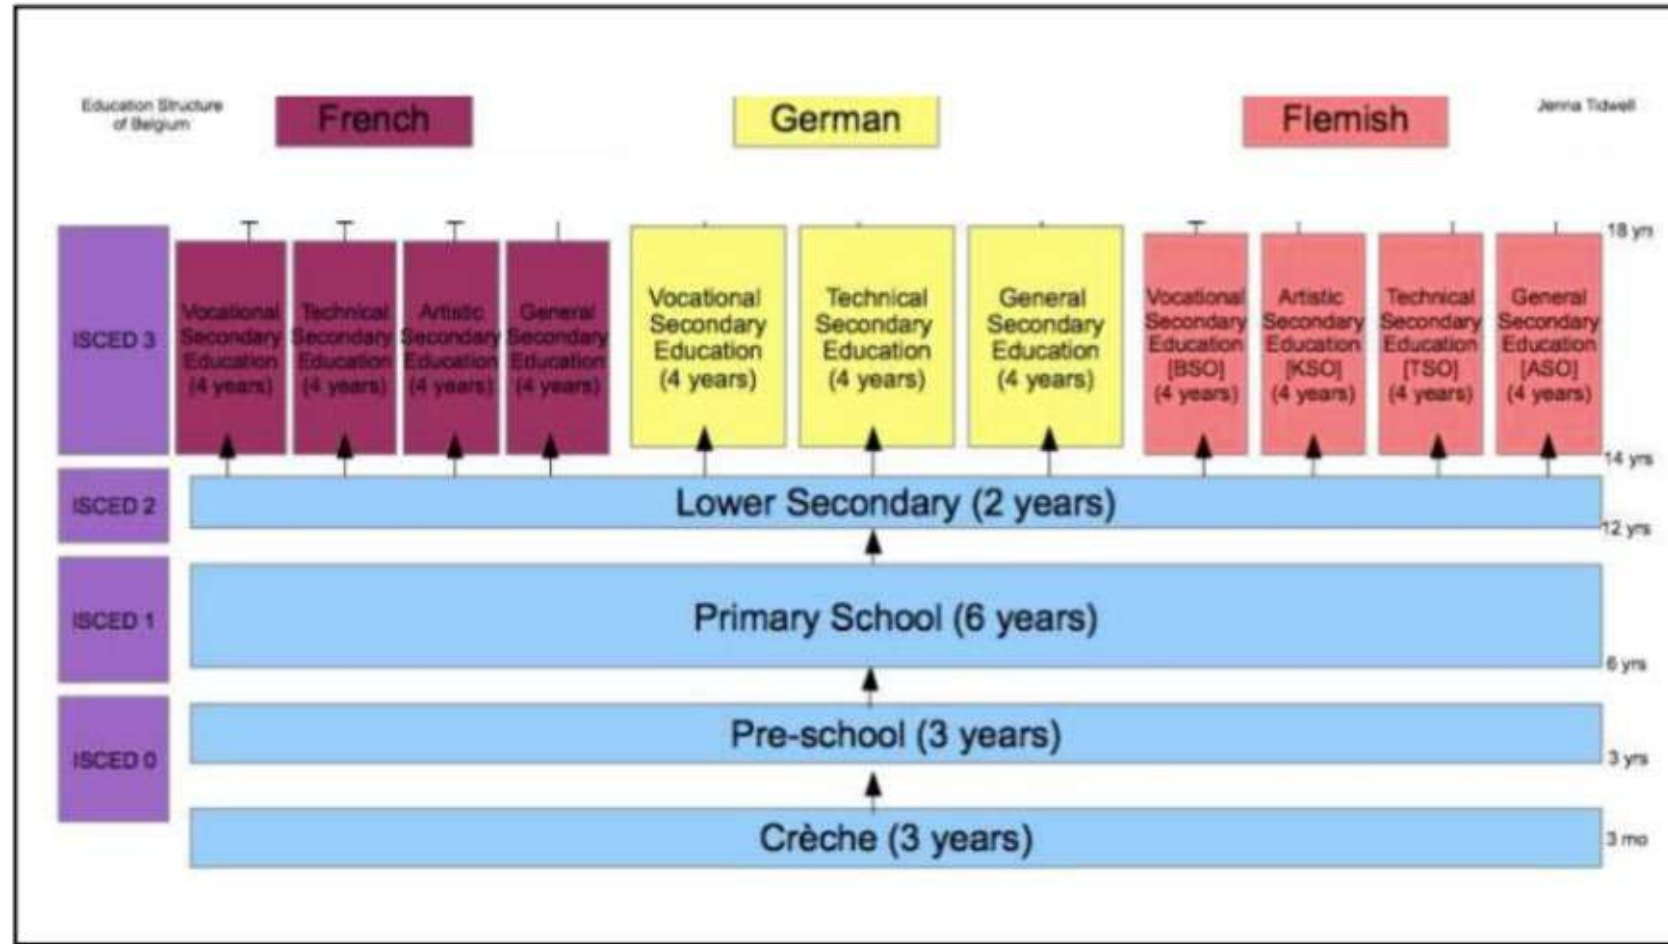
Education Structure of Belgium

French

German

Flemish

Jenna Tidwell

18 yrs

ISCED 3

Vocational Secondary Education (4 years)

Technical Secondary Education (4 years)

Artistic Secondary Education (4 years)

General Secondary Education (4 years)

Vocational Secondary Education (4 years)

Technical Secondary Education (4 years)

General Secondary Education (4 years)

Vocational Secondary Education [BSO] (4 years)

Artistic Secondary Education [KSO] (4 years)

Technical Secondary Education [TSO] (4 years)

General Secondary Education [ASO] (4 years)

14 yrs

ISCED 2

Lower Secondary (2 years)

12 yrs

ISCED 1

Primary School (6 years)

6 yrs

ISCED 0

Pre-school (3 years)

3 yrs

Crèche (3 years)

3 mo